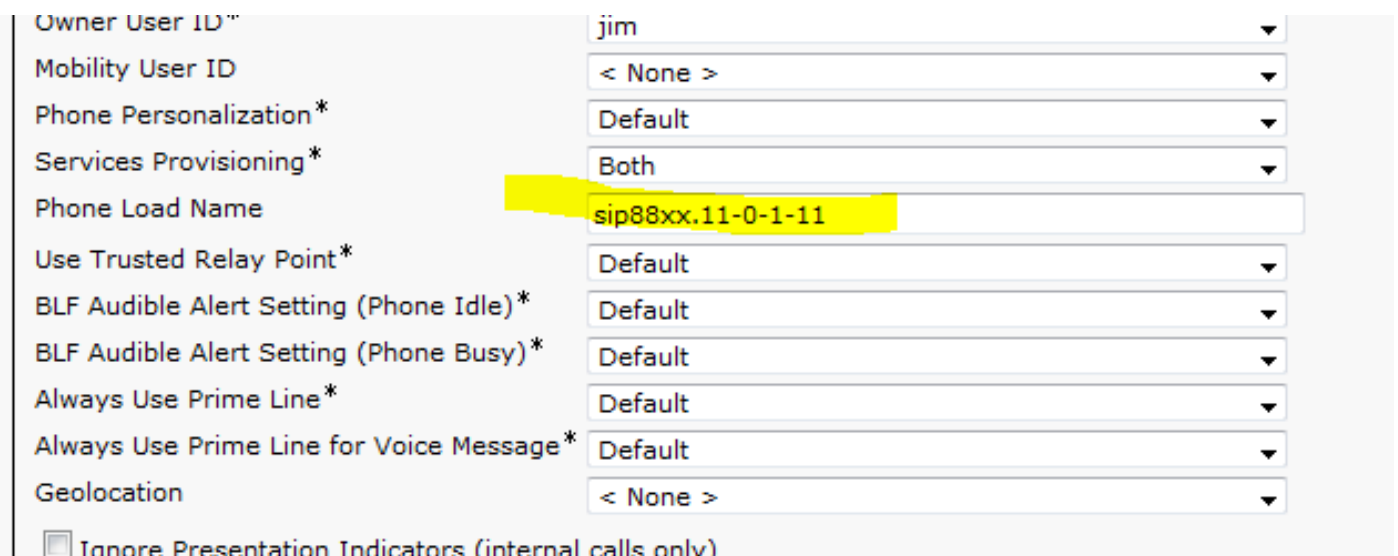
| | |
|---|---|
| Owner User ID* | jim |
| Mobility User ID | < None > |
| Phone Personalization* | Default |
| Services Provisioning* | Both |
| Phone Load Name | sip88xx.11-0-1-11 |
| Use Trusted Relay Point* | Default |
| BLF Audible Alert Setting (Phone Idle)* | Default |
| BLF Audible Alert Setting (Phone Busy)* | Default |
| Always Use Prime Line* | Default |
| Always Use Prime Line for Voice Message* | Default |
| Geolocation | < None > |

Ignore Presentation Indicators (internal calls only)